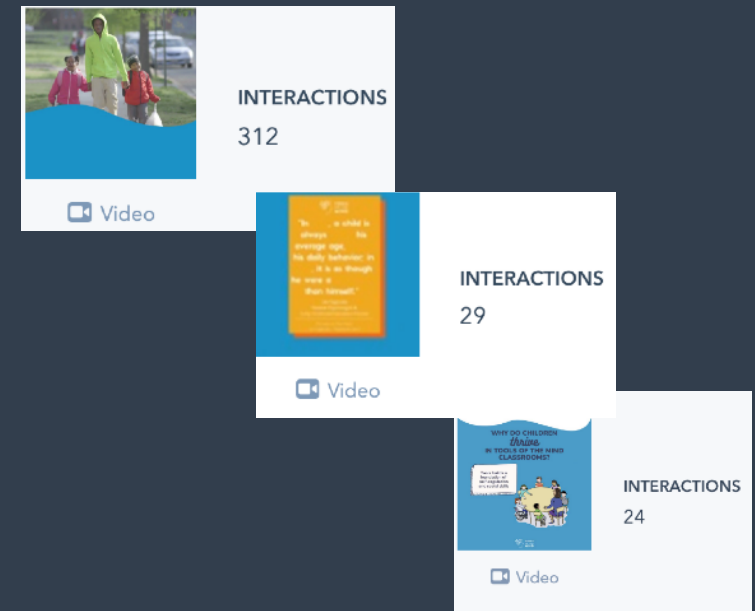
INTERACTIONS
312

Video

"In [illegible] a child is always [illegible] his average age, his daily behavior; in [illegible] it is as though he were a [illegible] than himself."

INTERACTIONS
29

Video

WHY DO CHILDREN thrive IN TOOLS OF THE MIND CLASSROOMS?

INTERACTIONS
24

Video